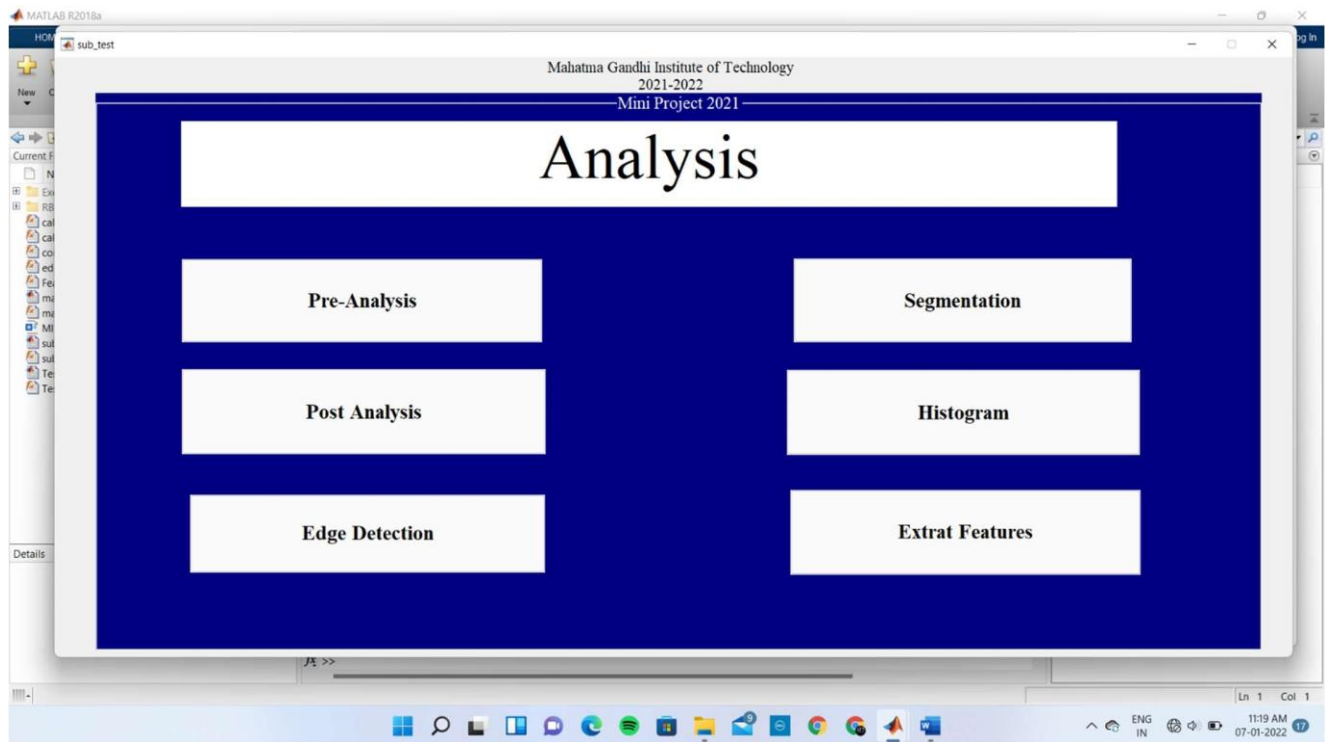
MATLAB R2018a

HOM

sub_test

Log In

New

Current F

Details

Mahatma Gandhi Institute of Technology
2021-2022

Mini Project 2021

Analysis

Pre-Analysis

Segmentation

Post Analysis

Histogram

Edge Detection

Extrat Features

fx >>

Ln 1 Col 1

ENG IN

11:19 AM 07-01-2022

17